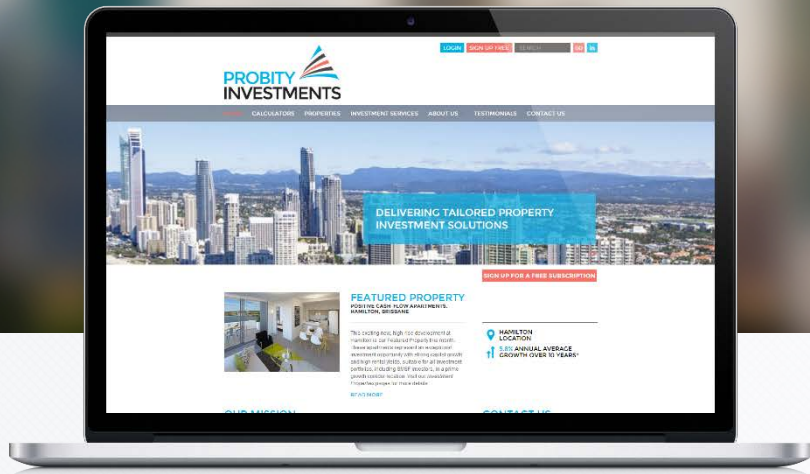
LOGIN SIGN UP FREE SEARCH GO in

PROBITY INVESTMENTS

HOME CALCULATORS PROPERTIES INVESTMENT SERVICES ABOUT US TESTIMONIALS CONTACT US

DELIVERING TAILORED PROPERTY INVESTMENT SOLUTIONS

SIGN UP FOR A FREE SUBSCRIPTION

FEATURED PROPERTY

POSITIVE CASH FLOW APARTMENTS, HAMILTON, BRISBANE

This exciting new, high-rise development at Hamilton is our Featured Property this month. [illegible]

READ MORE

HAMILTON LOCATION

5.8% ANNUAL AVERAGE GROWTH OVER 10 YEARS*

OUR MISSION

CONTACT US